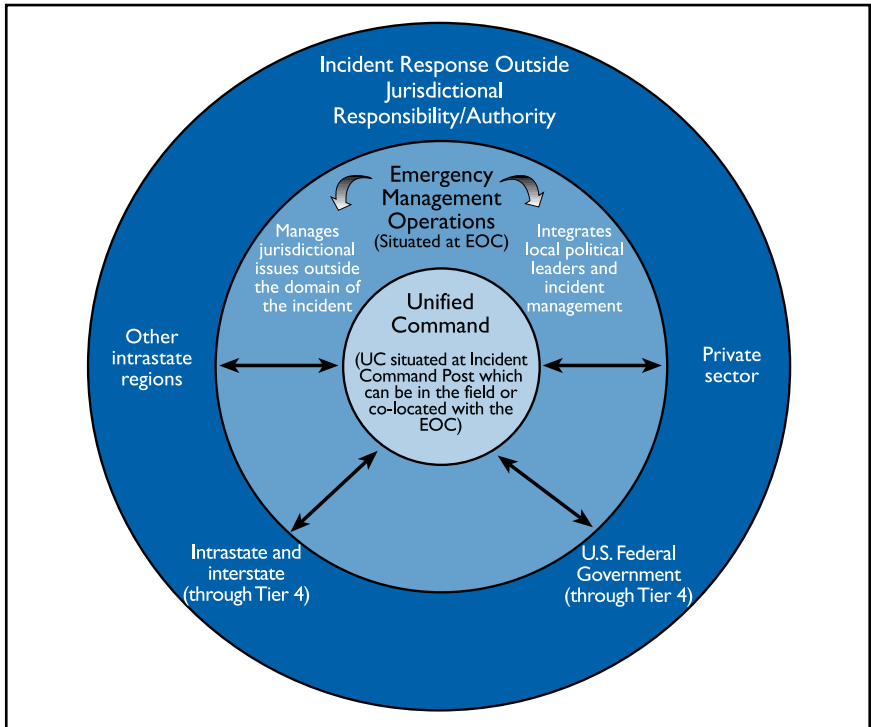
Incident Response Outside Jurisdictional Responsibility/Authority

Emergency Management Operations
(Situated at EOC)

Manages jurisdictional issues outside the domain of the incident

Integrates local political leaders and incident management

Unified Command

(UC situated at Incident Command Post which can be in the field or co-located with the EOC)

Other intrastate regions

Private sector

Intrastate and interstate (through Tier 4)

U.S. Federal Government (through Tier 4)